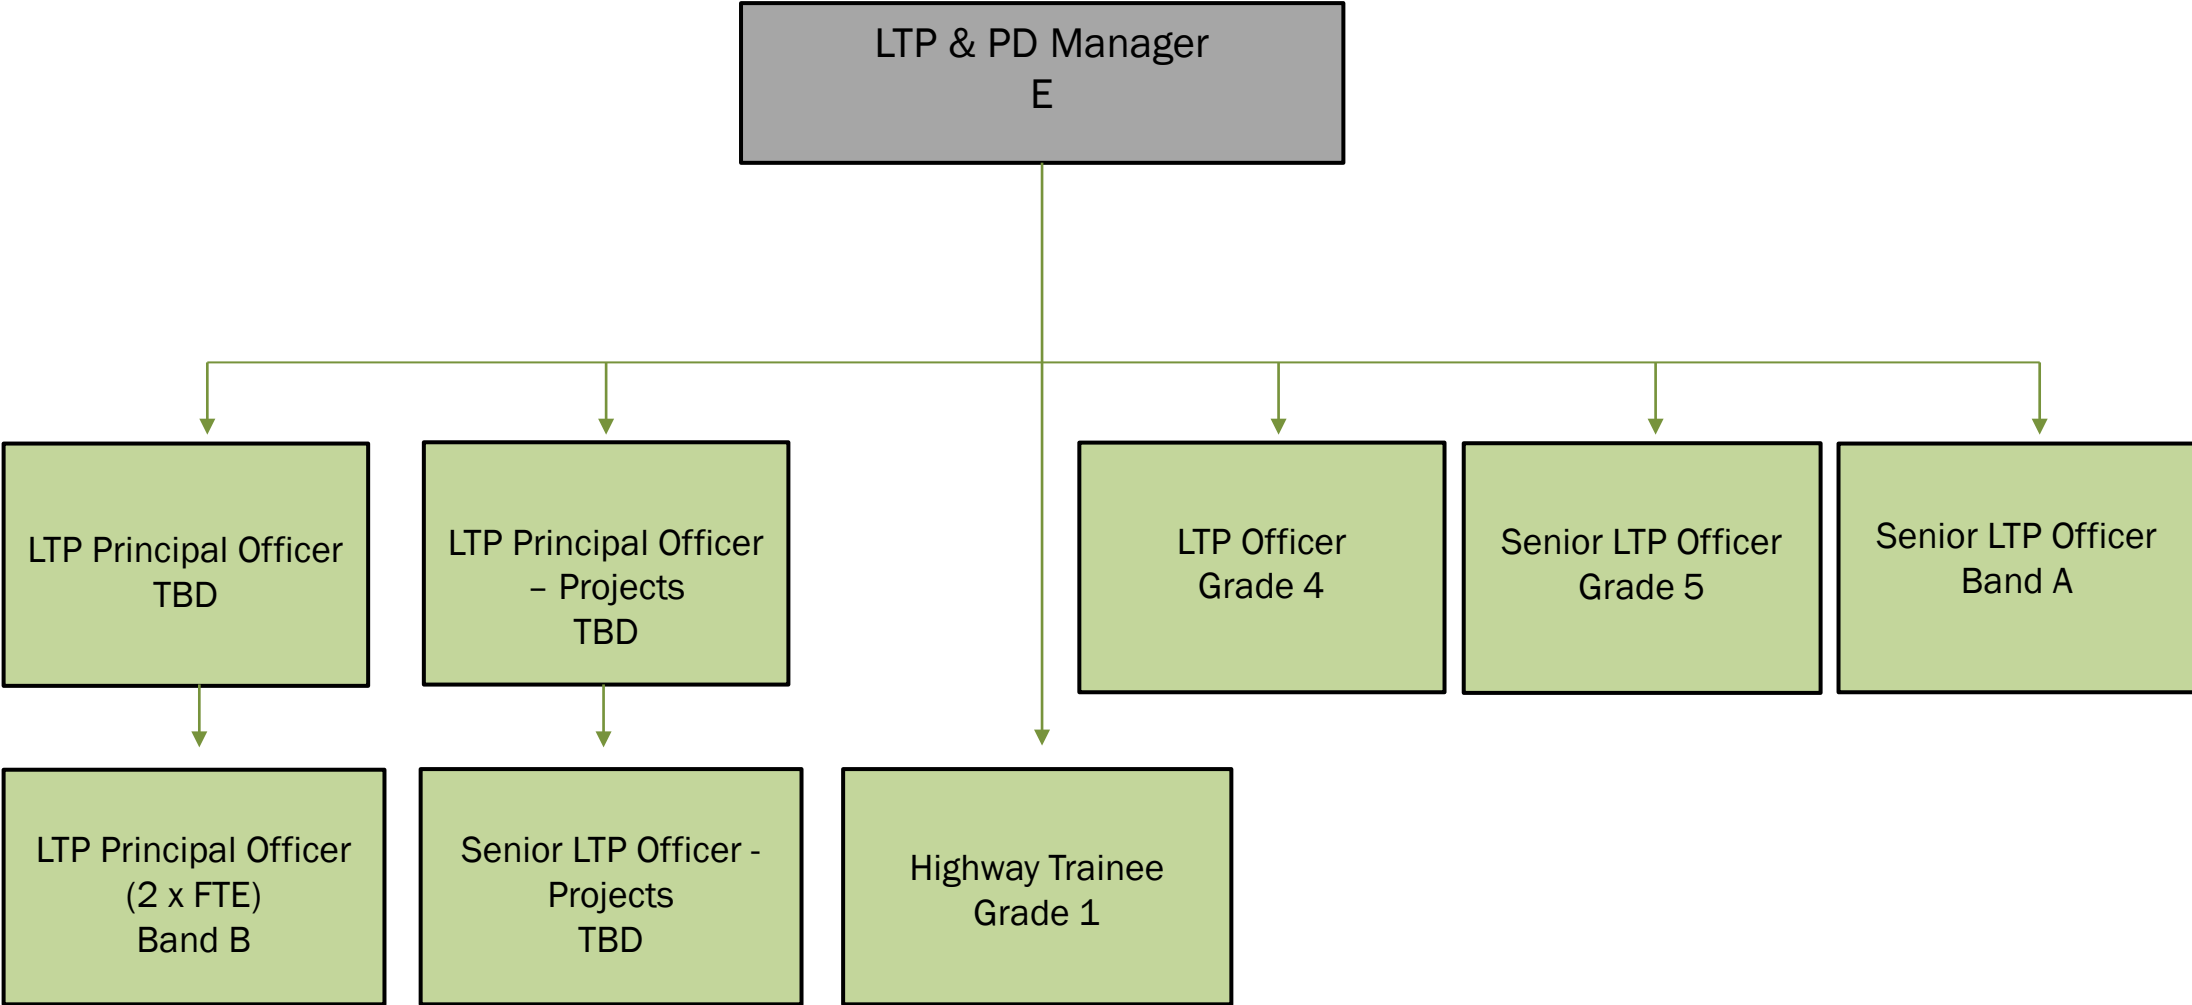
LTP & PD Manager
E

LTP Principal Officer
TBD

LTP Principal Officer
– Projects
TBD

LTP Officer
Grade 4

Senior LTP Officer
Grade 5

Senior LTP Officer
Band A

LTP Principal Officer
(2 x FTE)
Band B

Senior LTP Officer -
Projects
TBD

Highway Trainee
Grade 1